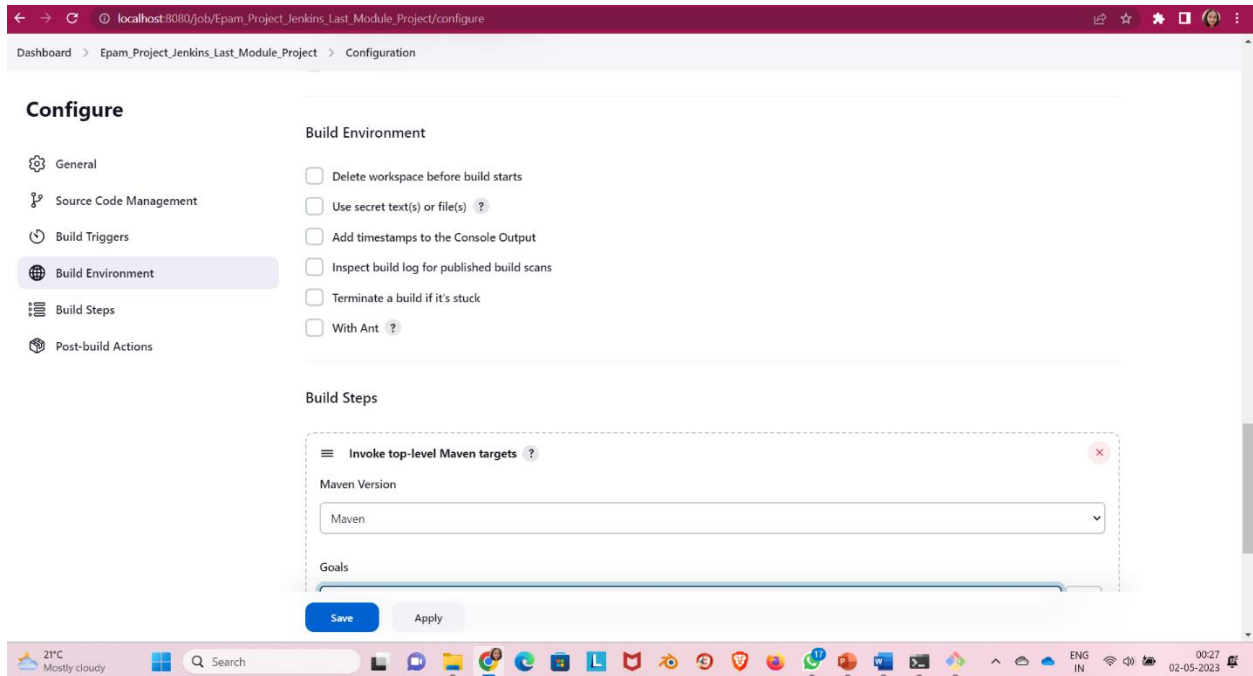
localhost:8080/job/Epam_Project_Jenkins_Last_Module_Project/configure

Dashboard > Epam_Project_Jenkins_Last_Module_Project > Configuration

Configure

General
Source Code Management
Build Triggers
Build Environment
Build Steps
Post-build Actions

Build Environment

Delete workspace before build starts
Use secret text(s) or file(s) ?
Add timestamps to the Console Output
Inspect build log for published build scans
Terminate a build if it's stuck
With Ant ?

Build Steps

Invoke top-level Maven targets ?

Maven Version

Maven

Goals

Save Apply

21°C
Mostly cloudy
Search
17
ENG
IN
00:27
02-05-2023